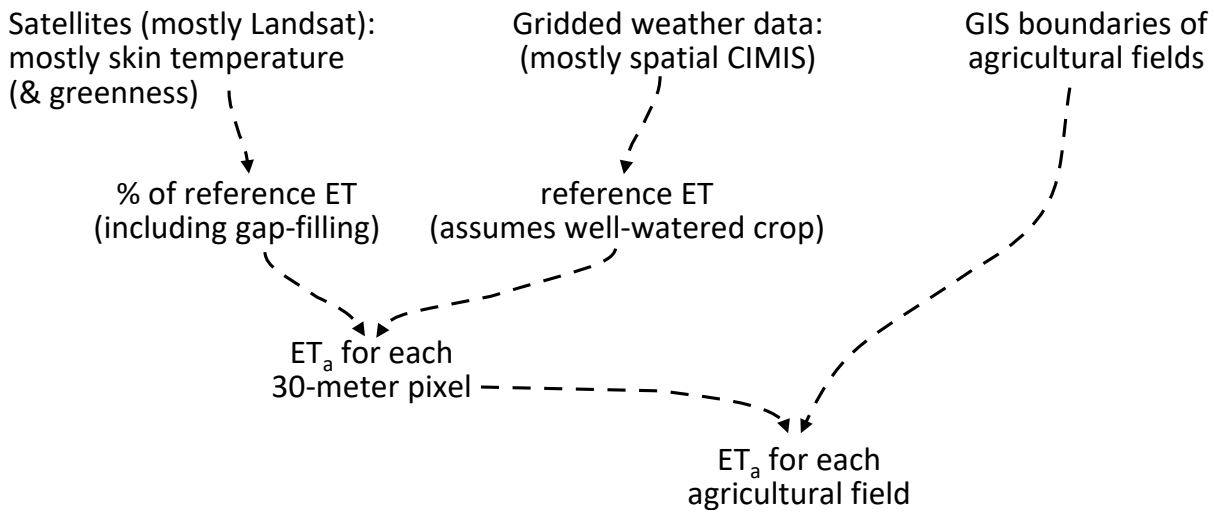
Satellites (mostly Landsat): mostly skin temperature (& greenness)

Gridded weather data: (mostly spatial CIMIS)

GIS boundaries of agricultural fields

% of reference ET (including gap-filling)

reference ET (assumes well-watered crop)

$ET_a$ for each 30-meter pixel

$ET_a$ for each agricultural field